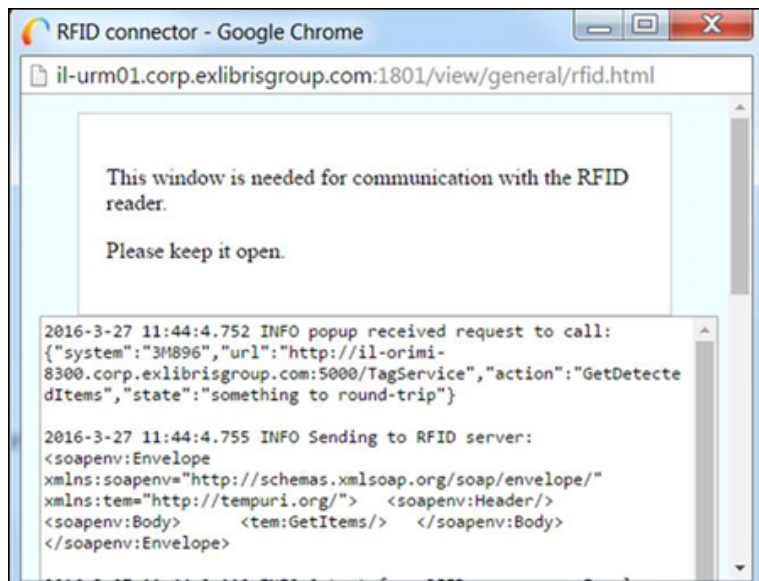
RFID connector - Google Chrome

il-urm01.corp.exlibrisgroup.com:1801/view/general/rfid.html

This window is needed for communication with the RFID reader.

Please keep it open.

2016-3-27 11:44:4.752 INFO popup received request to call: {"system":"3M896","url":"http://il-orimi-8300.corp.exlibrisgroup.com:5000/TagService","action":"GetDetectedItems","state":"something to round-trip"}

2016-3-27 11:44:4.755 INFO Sending to RFID server: <soapenv:Envelope xmlns:soapenv="http://schemas.xmlsoap.org/soap/envelope/" xmlns:tem="http://tempuri.org/"> <soapenv:Header/> <soapenv:Body> <tem:GetItems/> </soapenv:Body> </soapenv:Envelope>

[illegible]